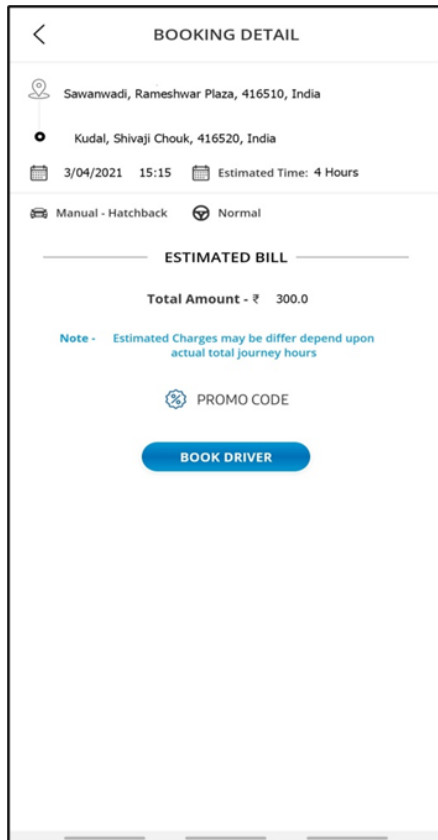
BOOKING DETAIL

Sawanwadi, Rameshwar Plaza, 416510, India

Kudal, Shivaji Chouk, 416520, India

3/04/2021 15:15 Estimated Time: 4 Hours

Manual - Hatchback Normal

ESTIMATED BILL

Total Amount - ₹ 300.0

Note - Estimated Charges may be differ depend upon actual total journey hours

PROMO CODE

BOOK DRIVER